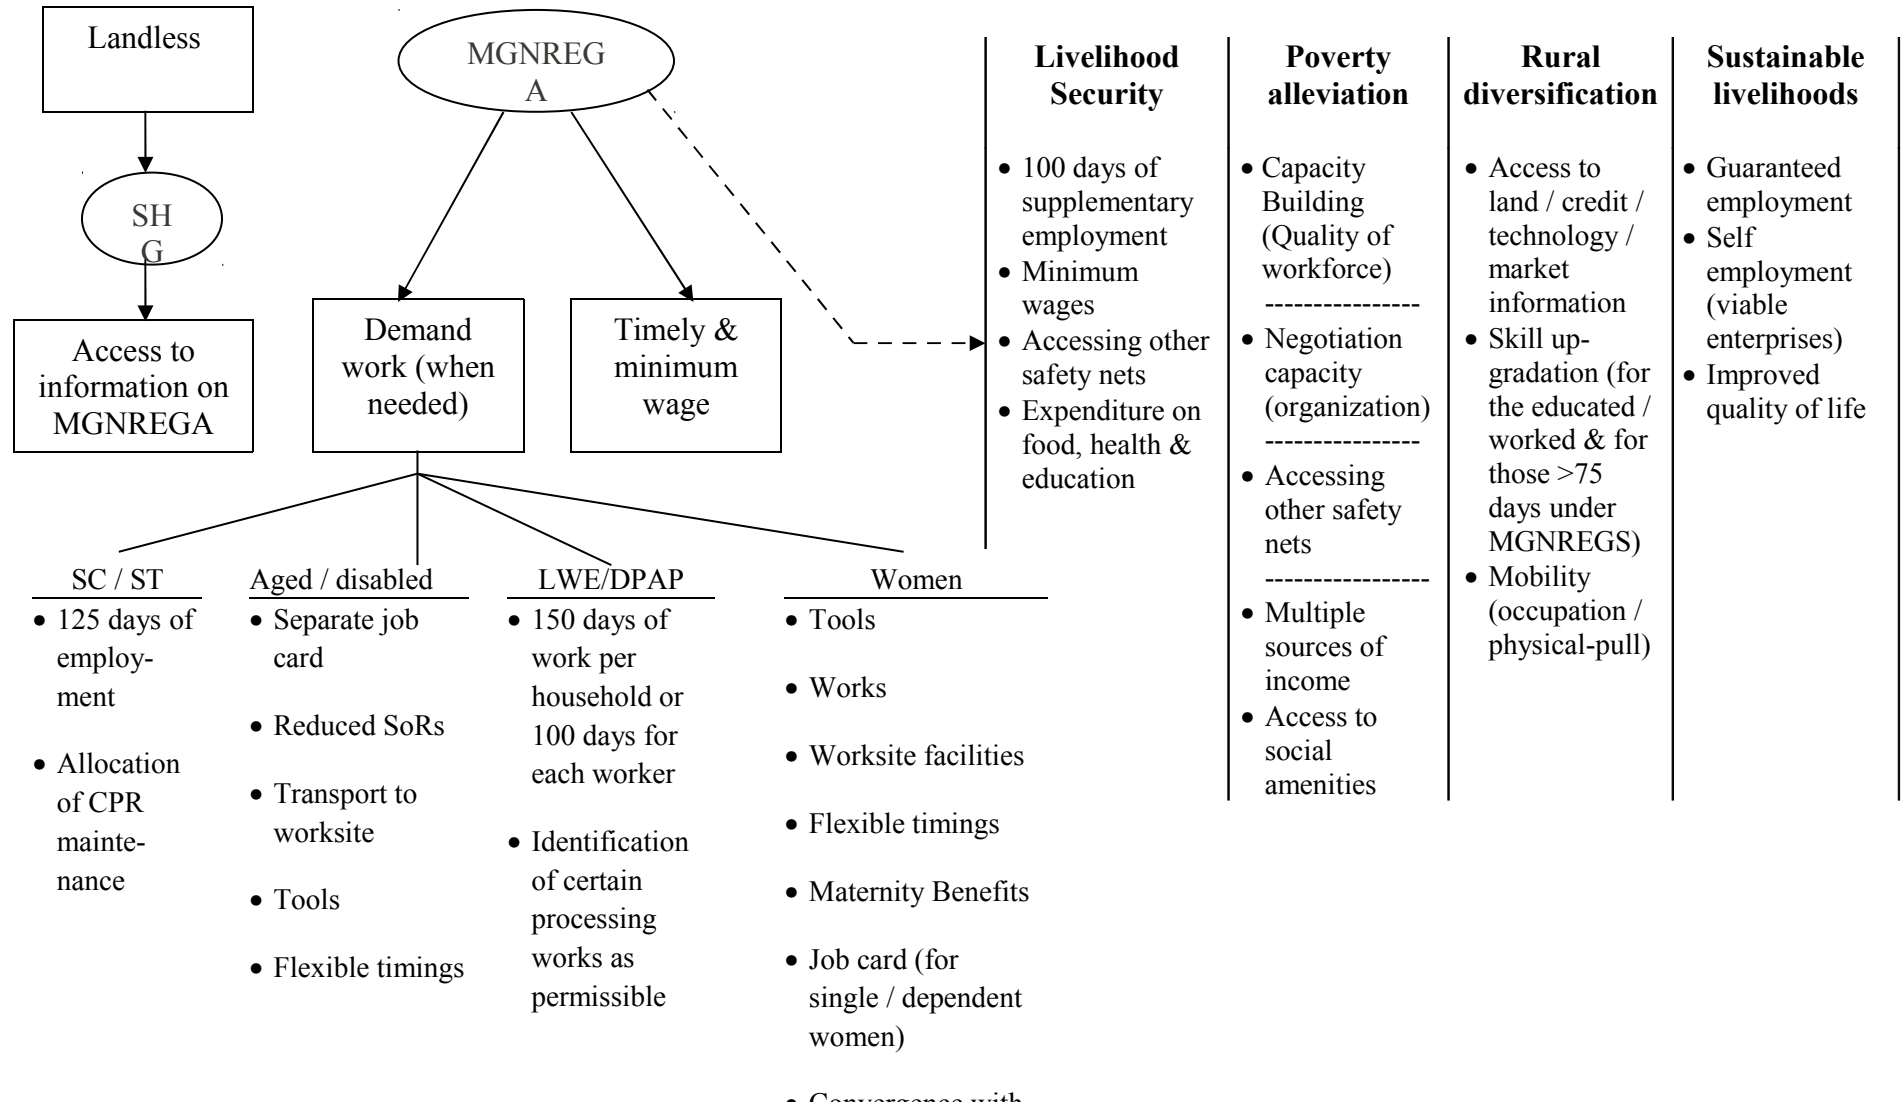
Landless

SHG

Access to information on MGNREGA

MGNREGA

Demand work (when needed)

Timely & minimum wage

SC / ST
- 125 days of employment
- Allocation of CPR maintenance

Aged / disabled
- Separate job card
- Reduced SoRs
- Transport to worksite
- Tools
- Flexible timings

LWE/DPAP
- 150 days of work per household or 100 days for each worker
- Identification of certain processing works as permissible

Women
- Tools
- Works
- Worksite facilities
- Flexible timings
- Maternity Benefits
- Job card (for single / dependent women)
- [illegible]

**Livelihood Security**
- 100 days of supplementary employment
- Minimum wages
- Accessing other safety nets
- Expenditure on food, health & education

**Poverty alleviation**
- Capacity Building (Quality of workforce)

---------------
- Negotiation capacity (organization)

---------------
- Accessing other safety nets

----------------
- Multiple sources of income
- Access to social amenities

**Rural diversification**
- Access to land / credit / technology / market information
- Skill upgradation (for the educated / worked & for those >75 days under MGNREGS)
- Mobility (occupation / physical-pull)

**Sustainable livelihoods**
- Guaranteed employment
- Self employment (viable enterprises)
- Improved quality of life